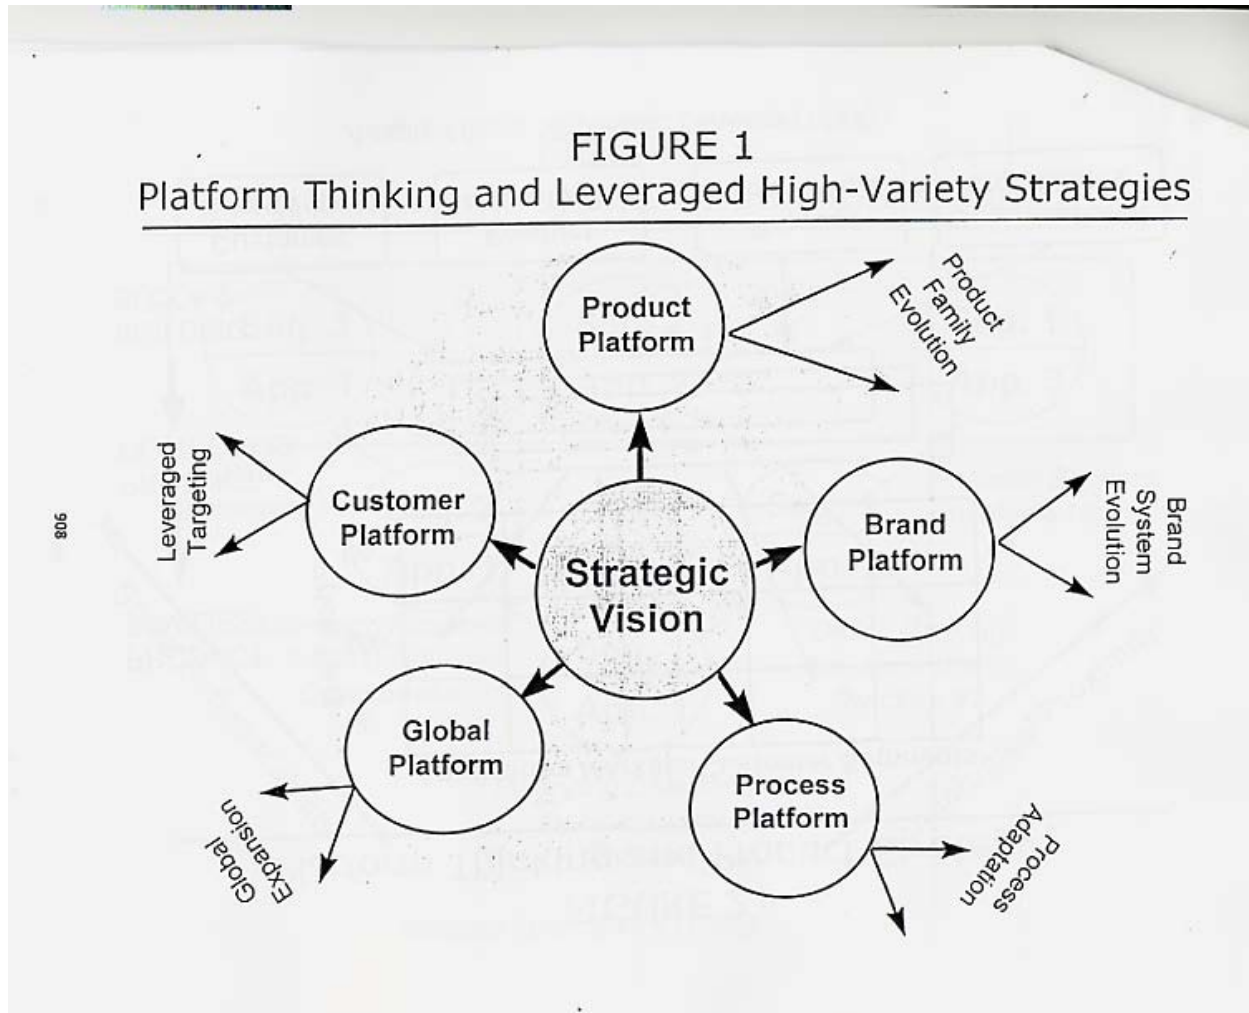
FIGURE 1
Platform Thinking and Leveraged High-Variety Strategies

Product Platform

Product Family Evolution

Customer Platform

Leveraged Targeting

Strategic Vision

Brand Platform

Brand System Evolution

Global Platform

Global Expansion

Process Platform

Process Adaptation

806